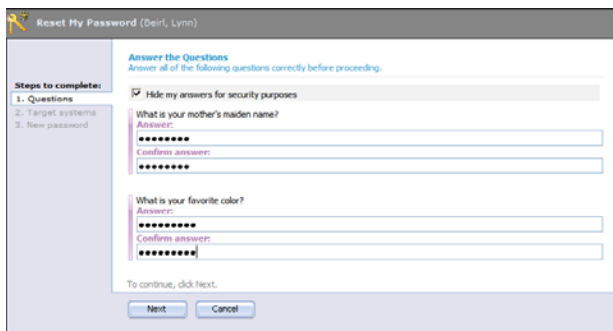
Reset My Password (Beirl, Lynn)

Steps to complete:
1. Questions
2. Target systems
3. New password

Answer the Questions
Answer all of the following questions correctly before proceeding.

Hide my answers for security purposes

What is your mother's maiden name?
Answer:
•••••••••
Confirm answer:
•••••••••

What is your favorite color?
Answer:
••••••••••
Confirm answer:
••••••••••

To continue, click Next.

Next Cancel